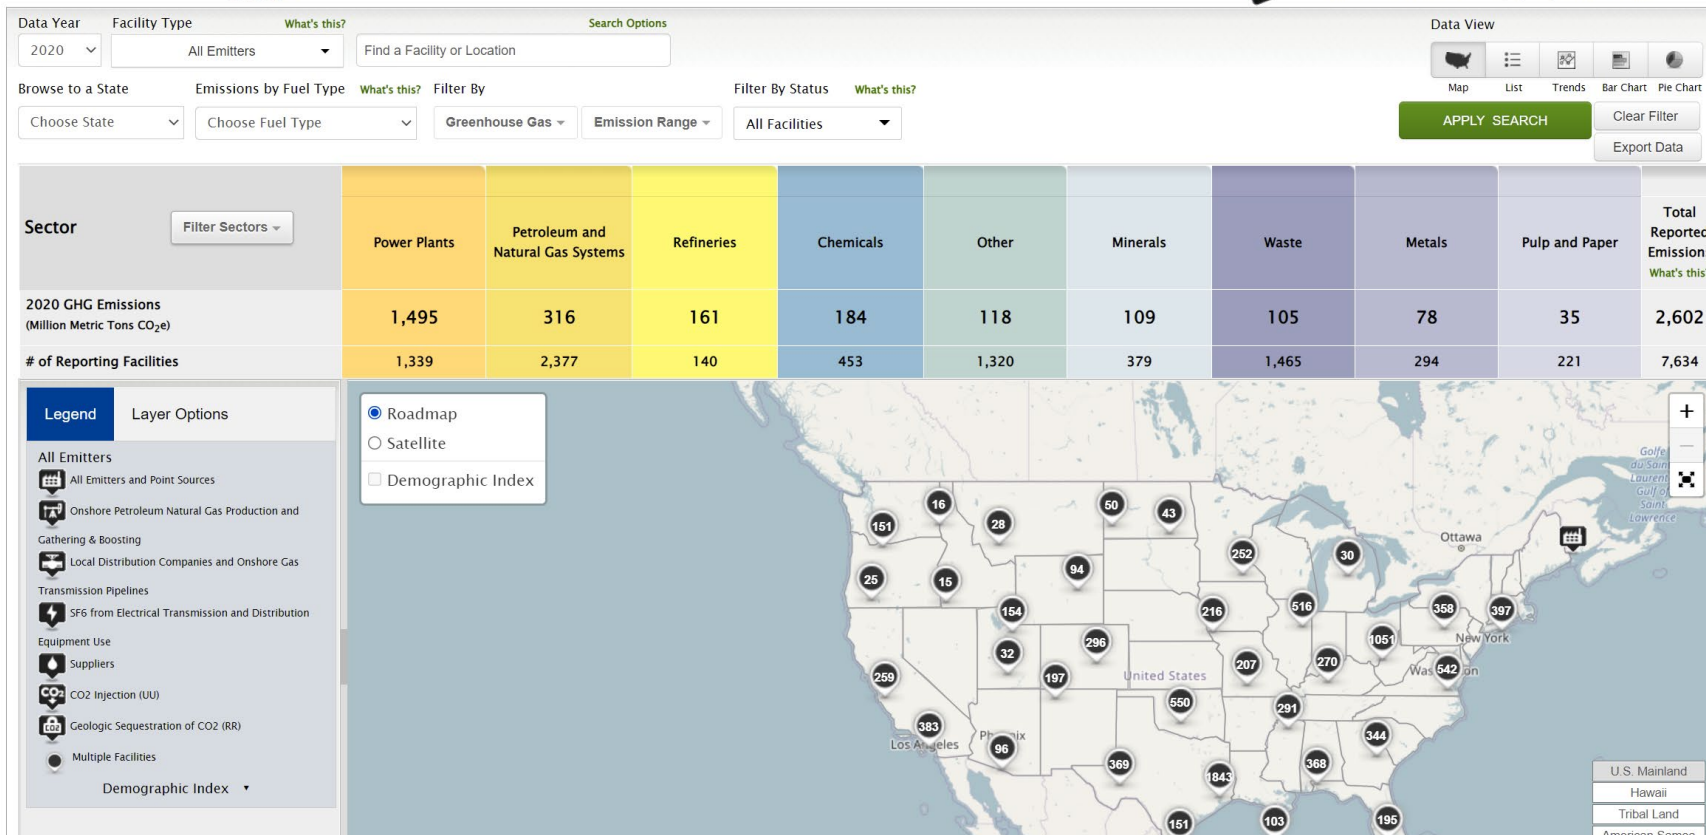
Data Year Facility Type What's this? Search Options

2020 All Emitters Find a Facility or Location

Browse to a State Emissions by Fuel Type What's this? Filter By Filter By Status What's this?

Choose State Choose Fuel Type Greenhouse Gas Emission Range All Facilities

Data View

Map List Trends Bar Chart Pie Chart

APPLY SEARCH Clear Filter Export Data

| Sector Filter Sectors | Power Plants | Petroleum and Natural Gas Systems | Refineries | Chemicals | Other | Minerals | Waste | Metals | Pulp and Paper | Total Reported Emissions What's this |
|---|---|---|---|---|---|---|---|---|---|---|
| 2020 GHG Emissions (Million Metric Tons $CO_2e$) | 1,495 | 316 | 161 | 184 | 118 | 109 | 105 | 78 | 35 | 2,602 |
| # of Reporting Facilities | 1,339 | 2,377 | 140 | 453 | 1,320 | 379 | 1,465 | 294 | 221 | 7,634 |

Legend Layer Options

All Emitters
All Emitters and Point Sources
Onshore Petroleum Natural Gas Production and Gathering & Boosting
Local Distribution Companies and Onshore Gas Transmission Pipelines
SF6 from Electrical Transmission and Distribution Equipment Use
Suppliers
CO2 Injection (UU)
Geologic Sequestration of CO2 (RR)
Multiple Facilities
Demographic Index

Roadmap
Satellite
Demographic Index

151 16 28 50 43 25 15 94 252 30 154 216 516 358 397 296 32 1051 259 197 207 270 542 550 291 383 96 344 369 1843 368 151 103 195

Ottawa New York Was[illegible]on United States Los An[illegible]eles Ph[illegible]ix Golfe du Saint-Laurent Gulf of Saint Lawrence

+ —

U.S. Mainland
Hawaii
Tribal Land
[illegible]